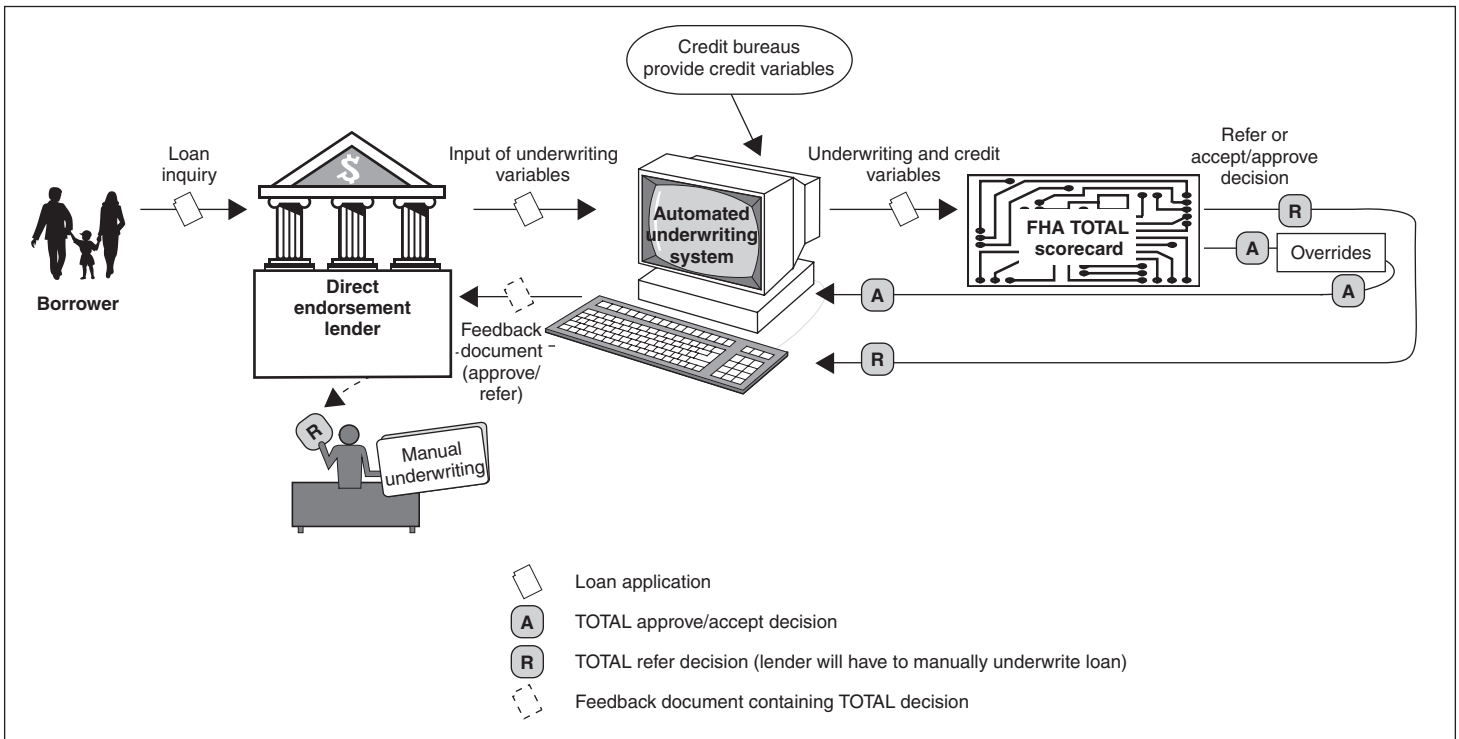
Credit bureaus provide credit variables

Loan inquiry

$

Input of underwriting variables

Automated underwriting system

Underwriting and credit variables

Refer or accept/approve decision

FHA TOTAL scorecard

R

A

Overrides

A

A

R

Borrower

Direct endorsement lender

Feedback document (approve/ refer)

R

Manual underwriting

Loan application

A TOTAL approve/accept decision

R TOTAL refer decision (lender will have to manually underwrite loan)

Feedback document containing TOTAL decision